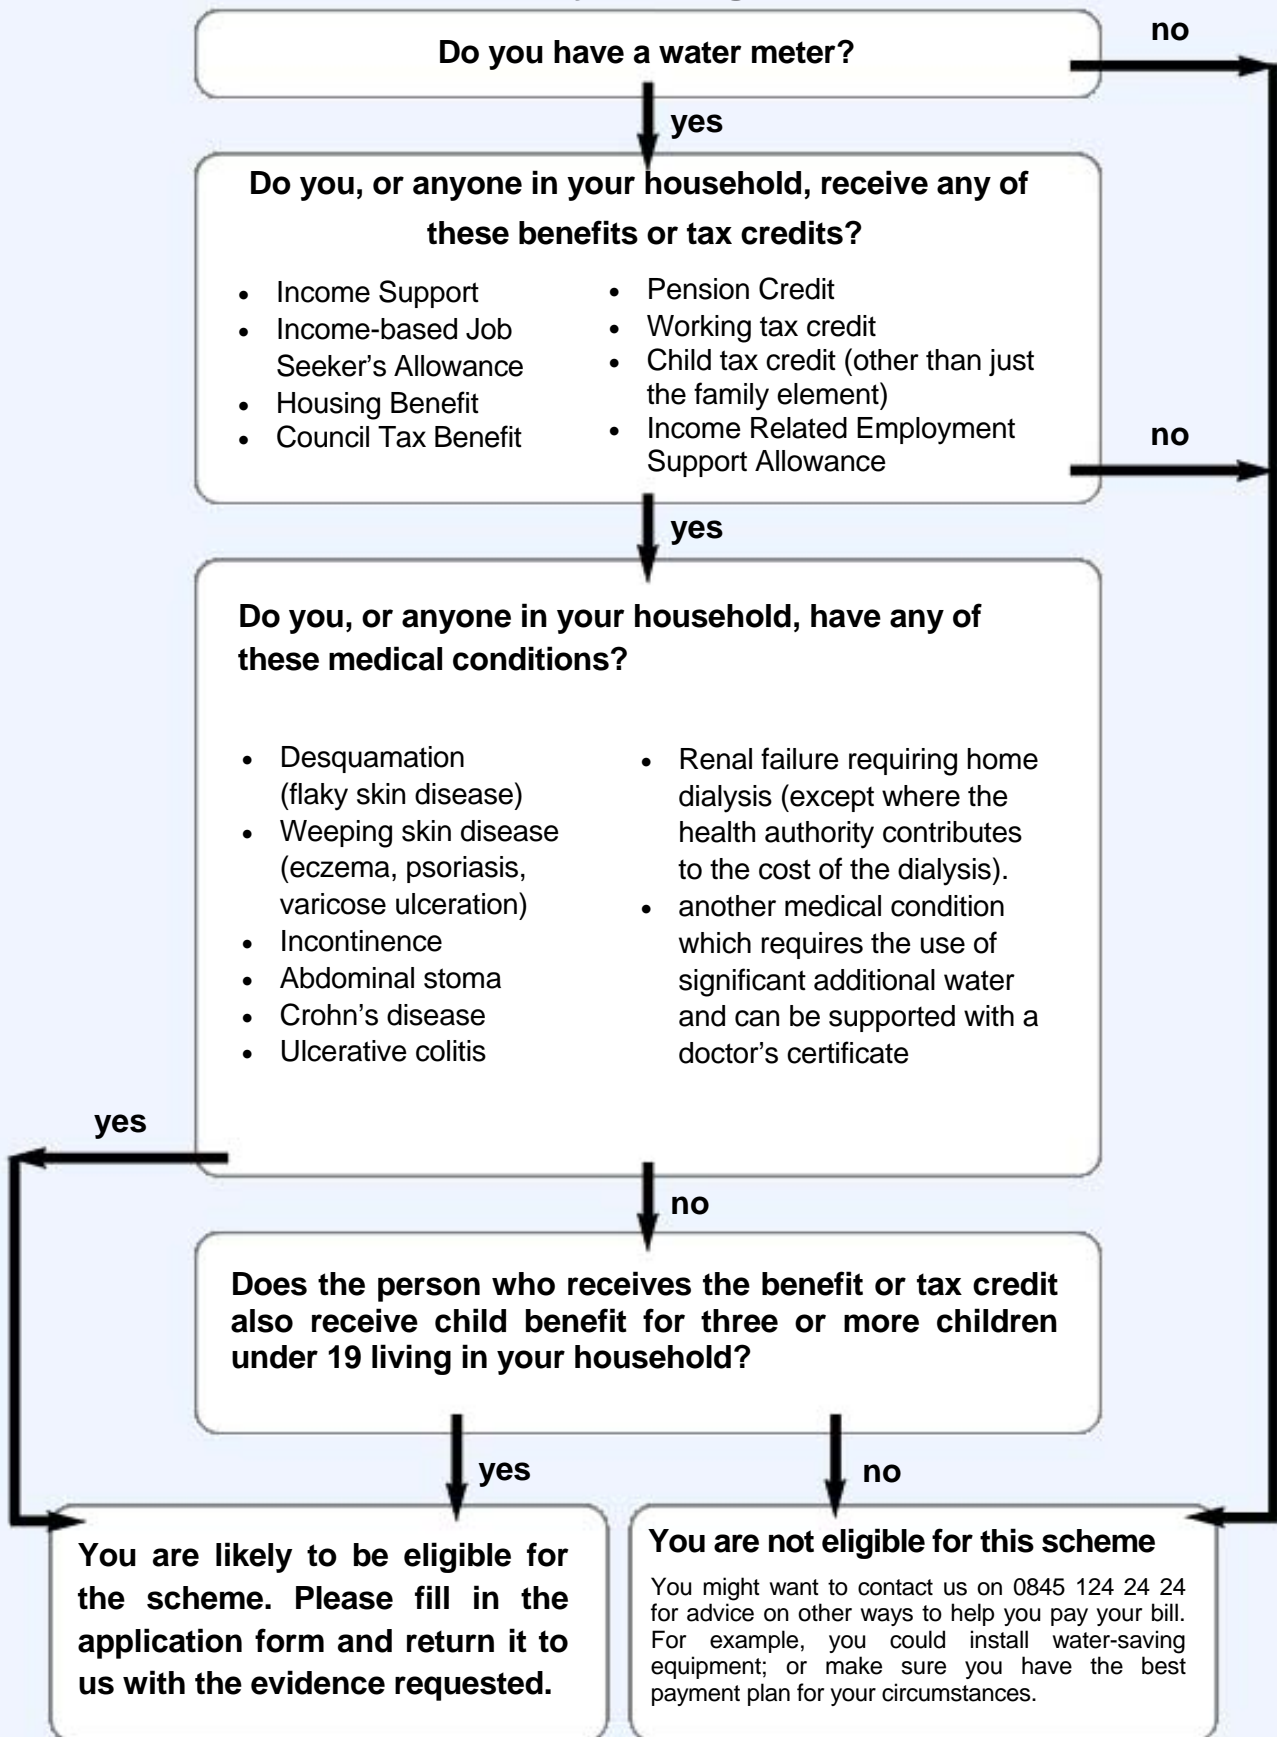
Do you have a water meter?

no

yes

Do you, or anyone in your household, receive any of these benefits or tax credits?

- Income Support
- Income-based Job Seeker's Allowance
- Housing Benefit
- Council Tax Benefit

- Pension Credit
- Working tax credit
- Child tax credit (other than just the family element)
- Income Related Employment Support Allowance

no

yes

Do you, or anyone in your household, have any of these medical conditions?

- Desquamation (flaky skin disease)
- Weeping skin disease (eczema, psoriasis, varicose ulceration)
- Incontinence
- Abdominal stoma
- Crohn's disease
- Ulcerative colitis

- Renal failure requiring home dialysis (except where the health authority contributes to the cost of the dialysis).
- another medical condition which requires the use of significant additional water and can be supported with a doctor's certificate

yes

no

Does the person who receives the benefit or tax credit also receive child benefit for three or more children under 19 living in your household?

yes

no

You are likely to be eligible for the scheme. Please fill in the application form and return it to us with the evidence requested.

You are not eligible for this scheme

You might want to contact us on 0845 124 24 24 for advice on other ways to help you pay your bill. For example, you could install water-saving equipment; or make sure you have the best payment plan for your circumstances.